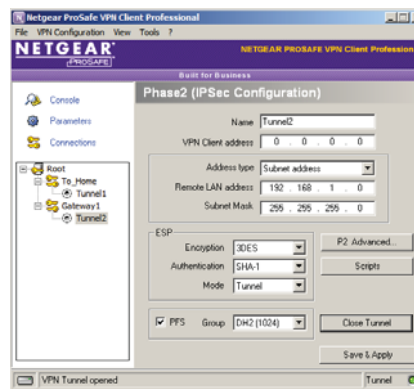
Netgear ProSafe VPN Client Professional

File VPN Configuration View Tools ?

NETGEAR PROSAFE

NETGEAR PROSAFE VPN Client Profession

Built for Business

Console

Parameters

Connections

Root
To_Home
Tunnel1
Gateway1
Tunnel2

Phase2 (IPSec Configuration)

Name Tunnel2

VPN Client address 0 . 0 . 0 . 0

Address type Subnet address

Remote LAN address 192 . 168 . 1 . 0

Subnet Mask 255 . 255 . 255 . 0

ESP

Encryption 3DES

Authentication SHA-1

Mode Tunnel

P2 Advanced...

Scripts

PFS Group DH2 (1024)

Close Tunnel

Save & Apply

VPN Tunnel opened

Tunnel